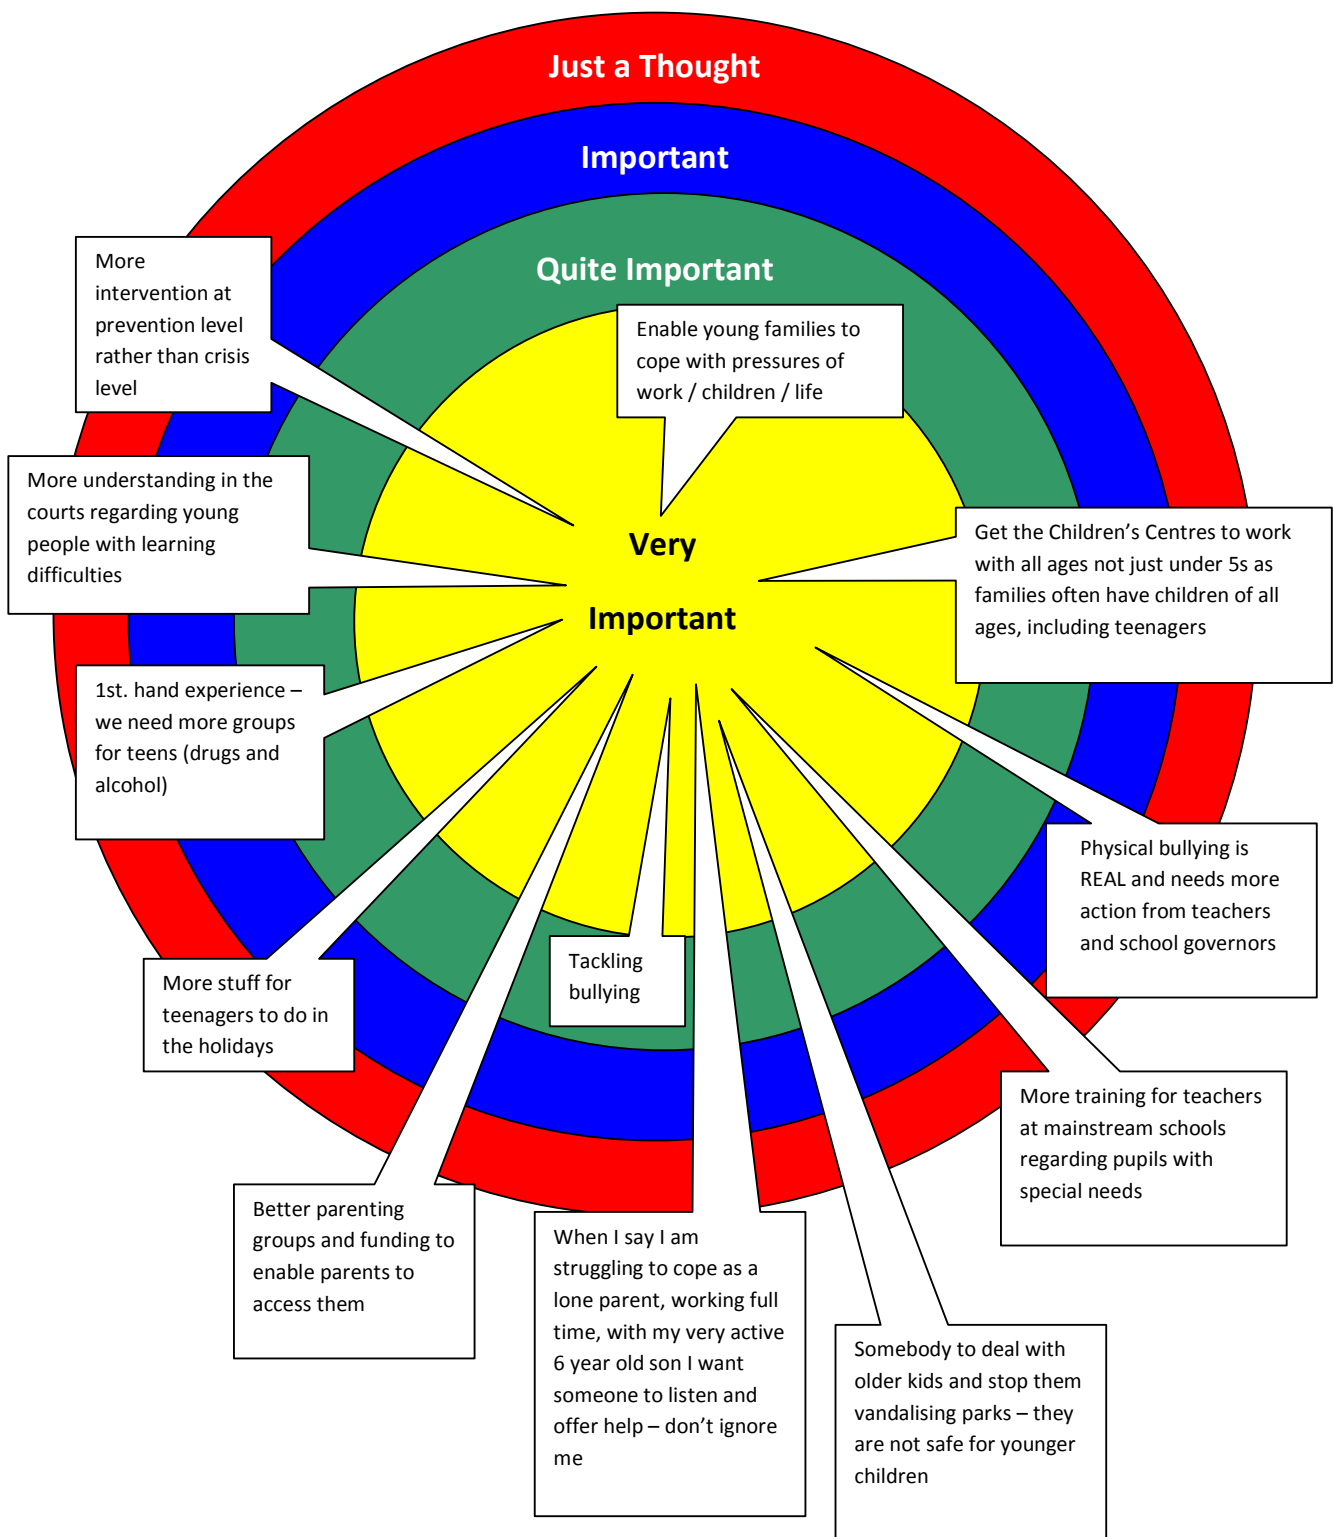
Just a Thought

Important

Quite Important

Very Important

More intervention at prevention level rather than crisis level

Enable young families to cope with pressures of work / children / life

More understanding in the courts regarding young people with learning difficulties

Get the Children's Centres to work with all ages not just under 5s as families often have children of all ages, including teenagers

1st. hand experience – we need more groups for teens (drugs and alcohol)

Physical bullying is REAL and needs more action from teachers and school governors

More stuff for teenagers to do in the holidays

Tackling bullying

More training for teachers at mainstream schools regarding pupils with special needs

Better parenting groups and funding to enable parents to access them

When I say I am struggling to cope as a lone parent, working full time, with my very active 6 year old son I want someone to listen and offer help – don't ignore me

Somebody to deal with older kids and stop them vandalising parks – they are not safe for younger children